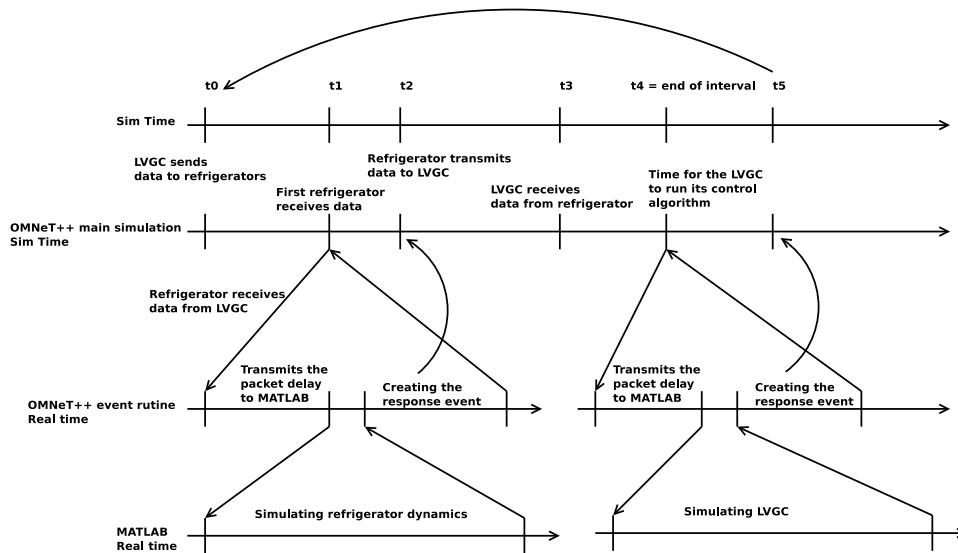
t0 t1 t2 t3 t4 = end of interval t5

Sim Time

LVGC sends data to refrigerators

Refrigerator transmits data to LVGC

First refrigerator receives data

LVGC receives data from refrigerator

Time for the LVGC to run its control algorithm

OMNeT++ main simulation Sim Time

Refrigerator receives data from LVGC

Transmits the packet delay to MATLAB

Creating the response event

Transmits the packet delay to MATLAB

Creating the response event

OMNeT++ event rutine Real time

Simulating refrigerator dynamics

Simulating LVGC

MATLAB Real time